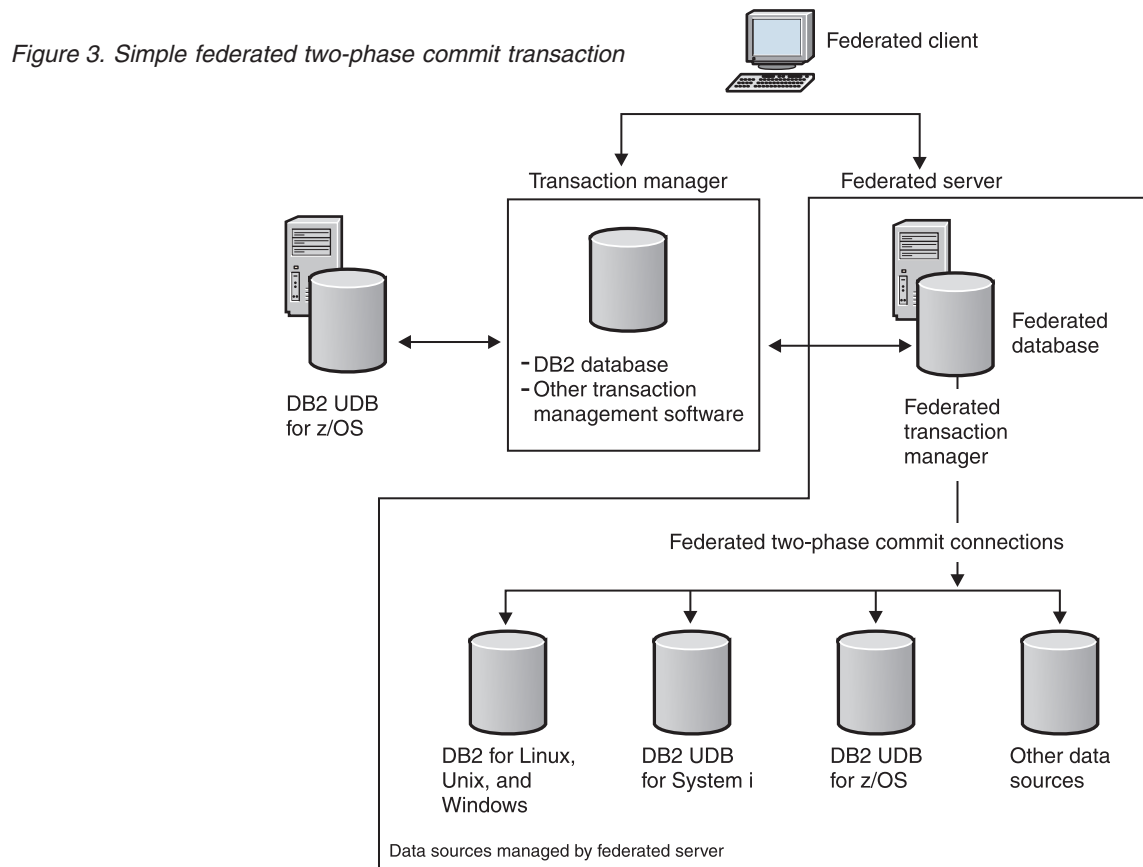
Figure 3. Simple federated two-phase commit transaction

Federated client

Transaction manager

Federated server

DB2 UDB for z/OS

- DB2 database
- Other transaction management software

Federated database

Federated transaction manager

Federated two-phase commit connections

DB2 for Linux, Unix, and Windows

DB2 UDB for System i

DB2 UDB for z/OS

Other data sources

Data sources managed by federated server